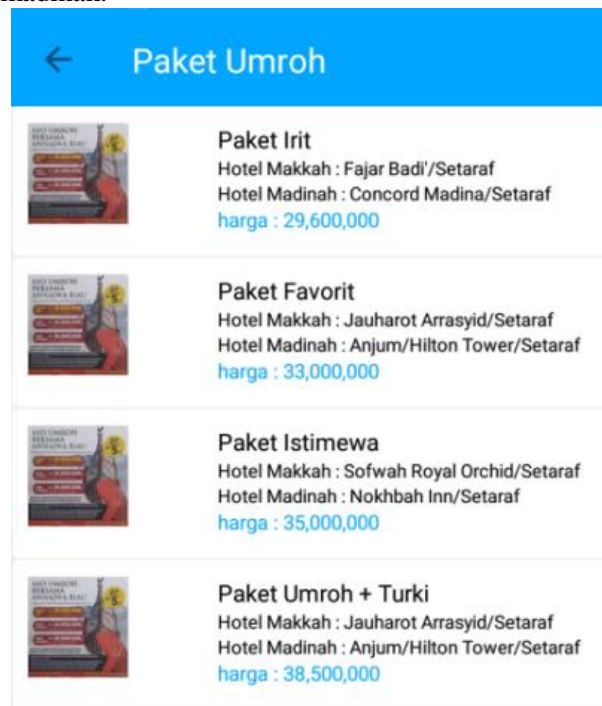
Paket Umroh

Paket Irit
Hotel Makkah : Fajar Badi'/Setaraf
Hotel Madinah : Concord Madina/Setaraf
harga : 29,600,000

Paket Favorit
Hotel Makkah : Jauharot Arrasyid/Setaraf
Hotel Madinah : Anjum/Hilton Tower/Setaraf
harga : 33,000,000

Paket Istimewa
Hotel Makkah : Sofwah Royal Orchid/Setaraf
Hotel Madinah : Nokhbah Inn/Setaraf
harga : 35,000,000

Paket Umroh + Turki
Hotel Makkah : Jauharot Arrasyid/Setaraf
Hotel Madinah : Anjum/Hilton Tower/Setaraf
harga : 38,500,000